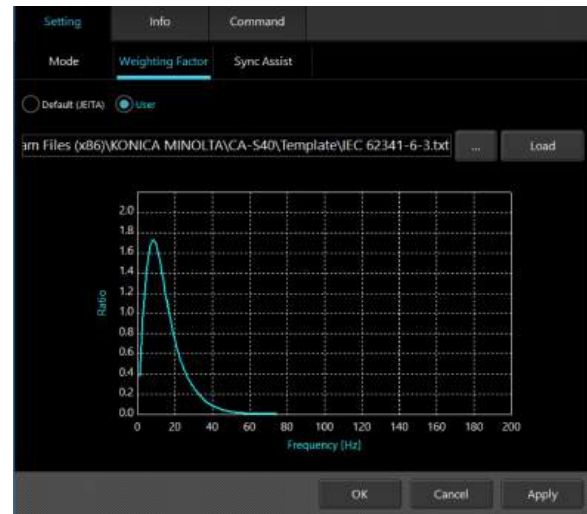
Setting | Info | Command

Mode | Weighting Factor | Sync Assist

Default (JEITA) User

am Files (x86)\KONICA MINOLTA\CA-S40\Template\IEC 62341-6-3.txt ... Load

Ratio
2.0
1.8
1.6
1.4
1.2
1.0
0.8
0.6
0.4
0.2
0.0
0 20 40 60 80 100 120 140 160 180 200
Frequency [Hz]

OK Cancel Apply